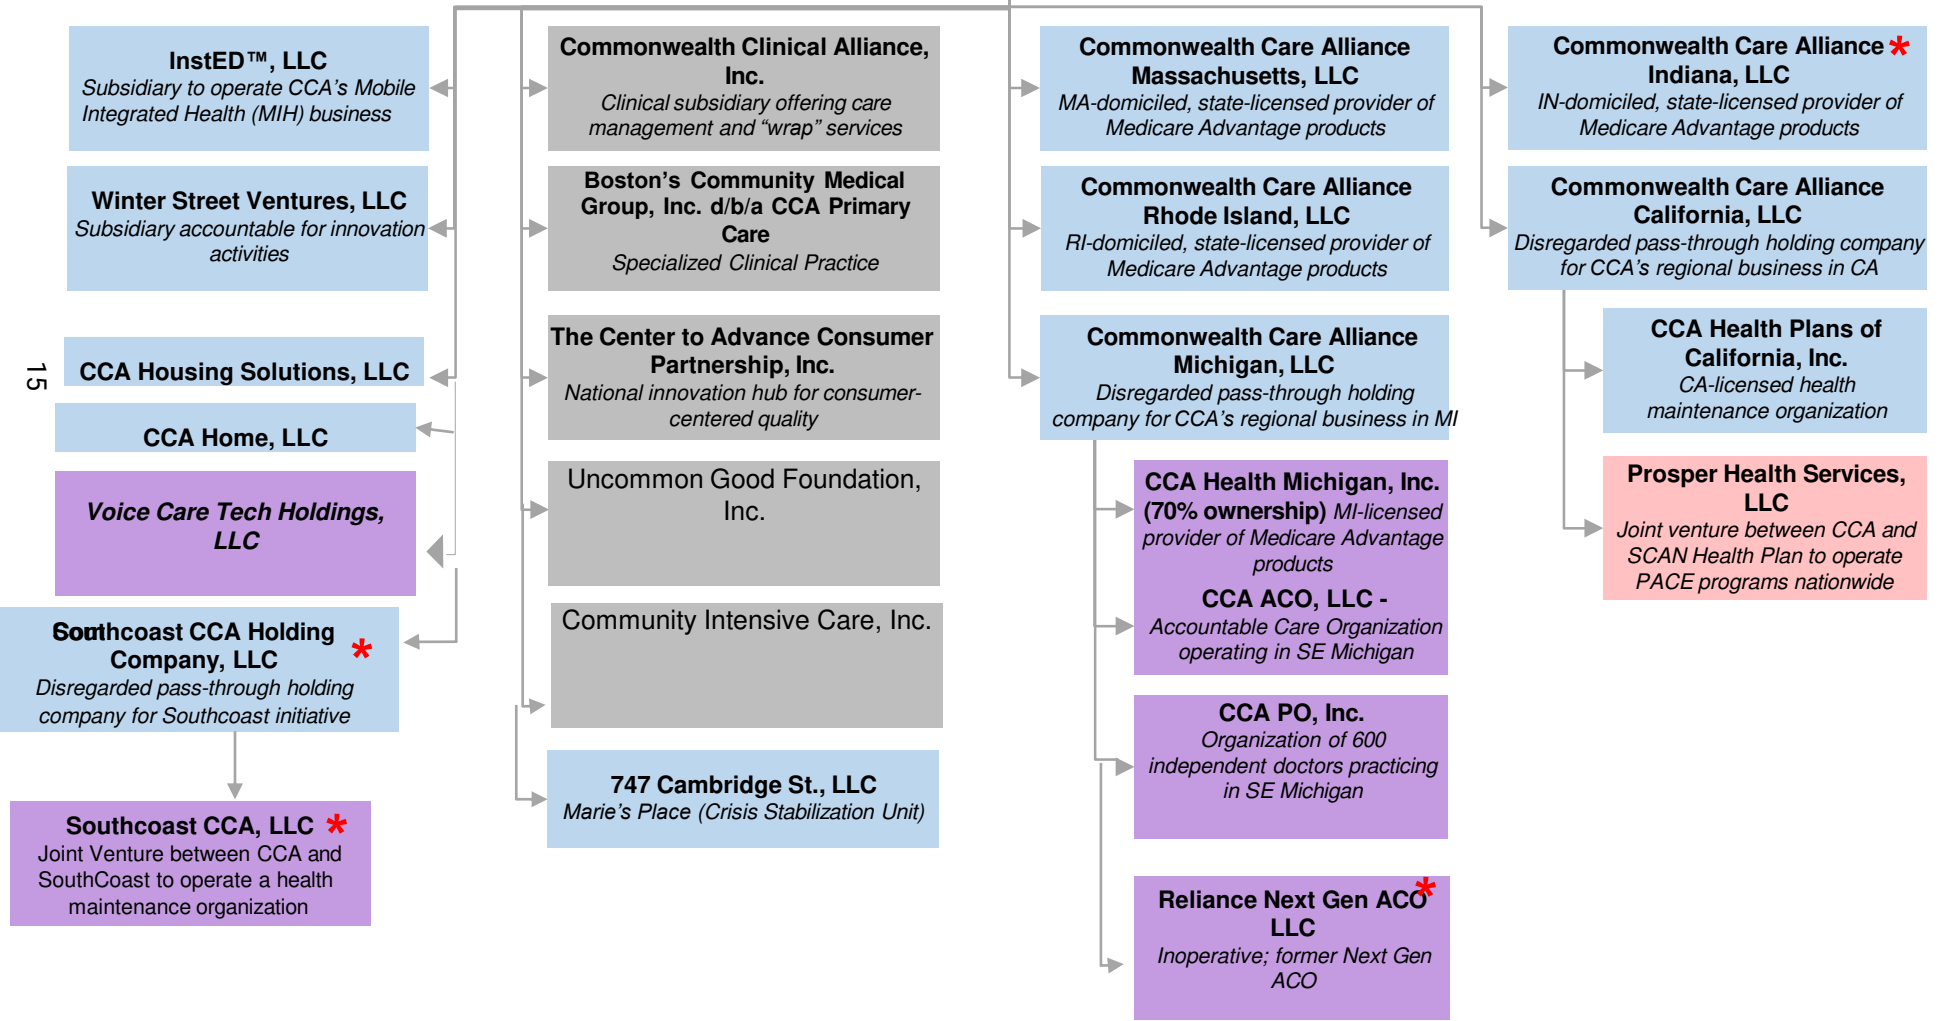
InstED™, LLC
Subsidiary to operate CCA's Mobile Integrated Health (MIH) business

Winter Street Ventures, LLC
Subsidiary accountable for innovation activities

15

CCA Housing Solutions, LLC

CCA Home, LLC

Voice Care Tech Holdings, LLC

Southcoast CCA Holding Company, LLC *
Disregarded pass-through holding company for Southcoast initiative

Southcoast CCA, LLC *
Joint Venture between CCA and SouthCoast to operate a health maintenance organization

Commonwealth Clinical Alliance, Inc.
Clinical subsidiary offering care management and "wrap" services

Boston's Community Medical Group, Inc. d/b/a CCA Primary Care
Specialized Clinical Practice

The Center to Advance Consumer Partnership, Inc.
National innovation hub for consumer-centered quality

Uncommon Good Foundation, Inc.

Community Intensive Care, Inc.

747 Cambridge St., LLC
Marie's Place (Crisis Stabilization Unit)

Commonwealth Care Alliance Massachusetts, LLC
MA-domiciled, state-licensed provider of Medicare Advantage products

Commonwealth Care Alliance Rhode Island, LLC
RI-domiciled, state-licensed provider of Medicare Advantage products

Commonwealth Care Alliance Michigan, LLC
Disregarded pass-through holding company for CCA's regional business in MI

CCA Health Michigan, Inc. (70% ownership) MI-licensed provider of Medicare Advantage products

CCA ACO, LLC -
Accountable Care Organization operating in SE Michigan

CCA PO, Inc.
Organization of 600 independent doctors practicing in SE Michigan

Reliance Next Gen ACO LLC *
Inoperative; former Next Gen ACO

Commonwealth Care Alliance Indiana, LLC *
IN-domiciled, state-licensed provider of Medicare Advantage products

Commonwealth Care Alliance California, LLC
Disregarded pass-through holding company for CCA's regional business in CA

CCA Health Plans of California, Inc.
CA-licensed health maintenance organization

Prosper Health Services, LLC
Joint venture between CCA and SCAN Health Plan to operate PACE programs nationwide